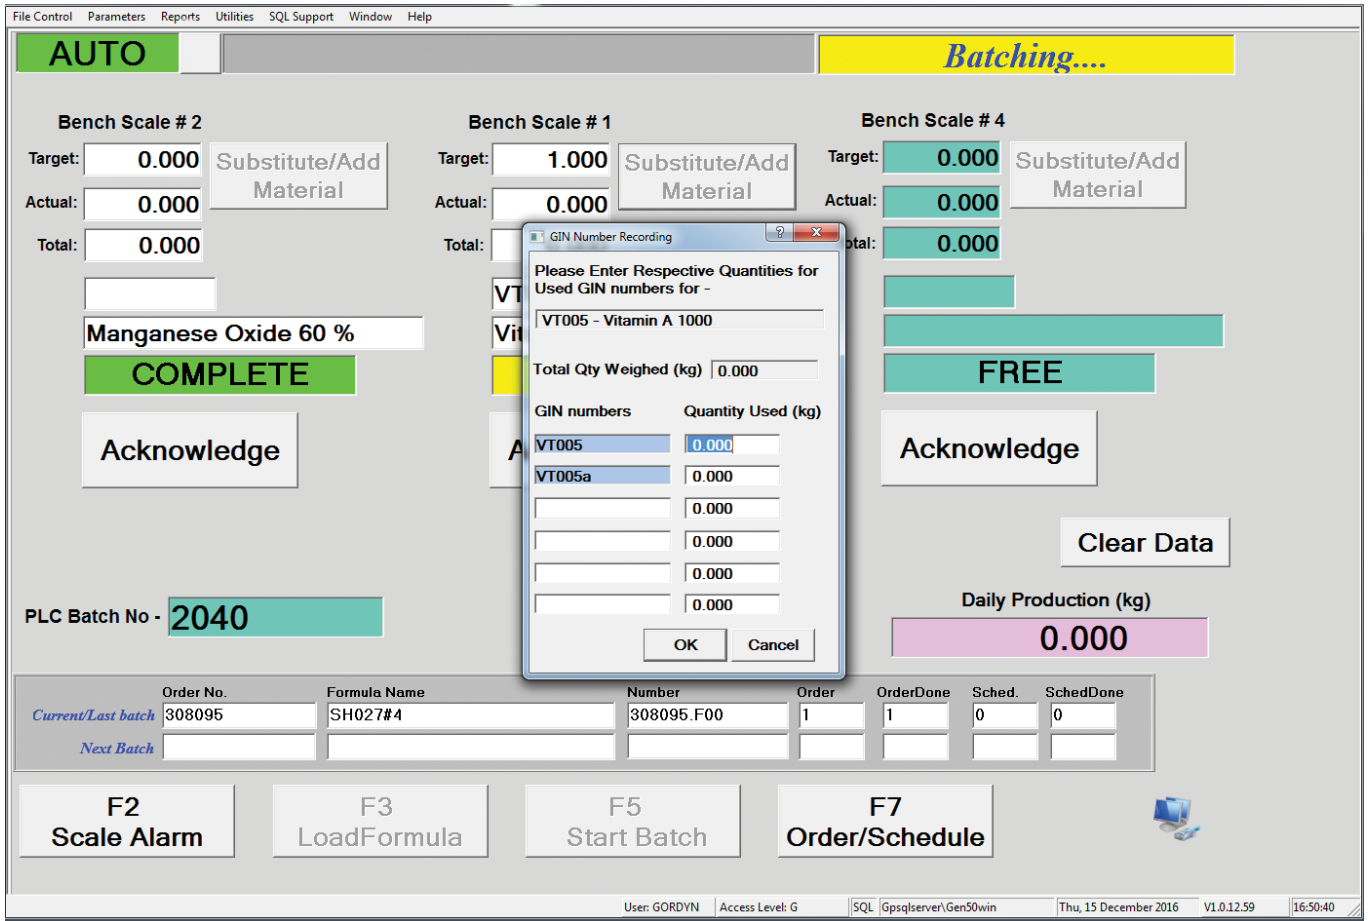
File Control Parameters Reports Utilities SQL Support Window Help

AUTO

Batching....

Bench Scale # 2
Target: 0.000
Actual: 0.000
Total: 0.000
Substitute/Add Material

Manganese Oxide 60 %
COMPLETE
Acknowledge

Bench Scale # 1
Target: 1.000
Actual: 0.000
Total:
Substitute/Add Material
VT
Vit
A

Bench Scale # 4
Target: 0.000
Actual: 0.000
Total: 0.000
Substitute/Add Material
FREE
Acknowledge

GIN Number Recording
Please Enter Respective Quantities for Used GIN numbers for -
VT005 - Vitamin A 1000
Total Qty Weighed (kg) 0.000

| GIN numbers | Quantity Used (kg) |
|---|---|
| VT005 | 0.000 |
| VT005a | 0.000 |
| | 0.000 |
| | 0.000 |
| | 0.000 |
| | 0.000 |

OK Cancel

Clear Data

PLC Batch No - 2040

Daily Production (kg)
0.000

| | Order No. | Formula Name | Number | Order | OrderDone | Sched. | SchedDone |
|---|---|---|---|---|---|---|---|
| Current/Last batch | 308095 | SH027#4 | 308095.F00 | 1 | 1 | 0 | 0 |
| Next Batch | | | | | | | |

F2 Scale Alarm
F3 LoadFormula
F5 Start Batch
F7 Order/Schedule

User: GORDYN Access Level: G SQL Gpsqlserver\Gen50win Thu, 15 December 2016 V1.0.12.59 16:50:40